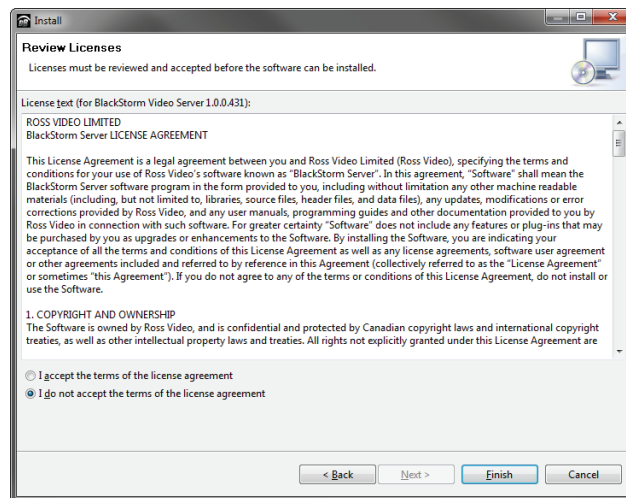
Install

Review Licenses

Licenses must be reviewed and accepted before the software can be installed.

License text (for BlackStorm Video Server 1.0.0.431):

ROSS VIDEO LIMITED
BlackStorm Server LICENSE AGREEMENT

This License Agreement is a legal agreement between you and Ross Video Limited (Ross Video), specifying the terms and conditions for your use of Ross Video's software known as "BlackStorm Server". In this agreement, "Software" shall mean the BlackStorm Server software program in the form provided to you, including without limitation any other machine readable materials (including, but not limited to, libraries, source files, header files, and data files), any updates, modifications or error corrections provided by Ross Video, and any user manuals, programming guides and other documentation provided to you by Ross Video in connection with such software. For greater certainty "Software" does not include any features or plug-ins that may be purchased by you as upgrades or enhancements to the Software. By installing the Software, you are indicating your acceptance of all the terms and conditions of this License Agreement as well as any license agreements, software user agreement or other agreements included and referred to by reference in this Agreement (collectively referred to as the "License Agreement" or sometimes "this Agreement"). If you do not agree to any of the terms or conditions of this License Agreement, do not install or use the Software.

1. COPYRIGHT AND OWNERSHIP
The Software is owned by Ross Video, and is confidential and protected by Canadian copyright laws and international copyright treaties, as well as other intellectual property laws and treaties. All rights not explicitly granted under this License Agreement are

I accept the terms of the license agreement
I do not accept the terms of the license agreement

< Back   Next >   Finish   Cancel